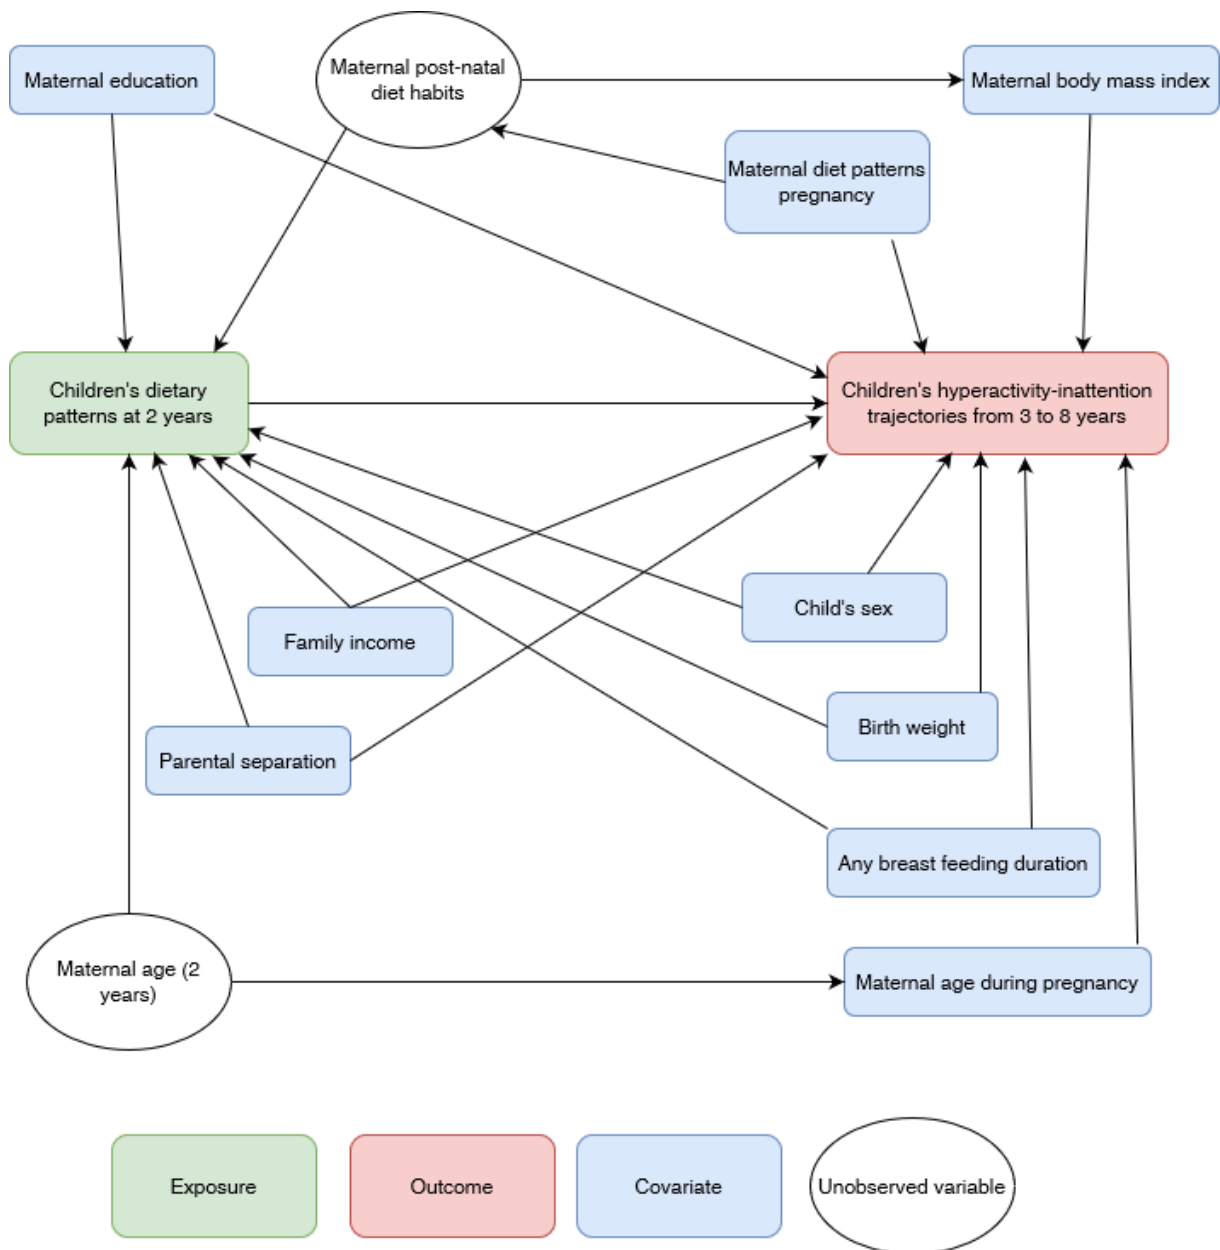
Maternal education

Maternal post-natal diet habits

Maternal body mass index

Maternal diet patterns pregnancy

Children's dietary patterns at 2 years

Children's hyperactivity-inattention trajectories from 3 to 8 years

Child's sex

Family income

Birth weight

Parental separation

Any breast feeding duration

Maternal age (2 years)

Maternal age during pregnancy

Exposure

Outcome

Covariate

Unobserved variable